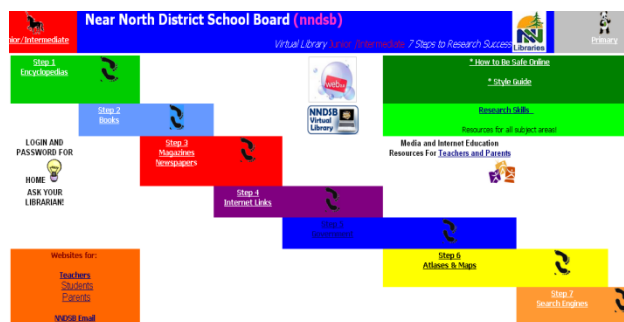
Near North District School Board (nndsb)

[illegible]nior/Intermediate

Virtual Library Junior /Intermediate 7 Steps to Research Success

Libraries

Primary

Step 1
Encyclopedias

Step 2
Books

Step 3
Magazines
Newspapers

Step 4
Internet Links

Step 5
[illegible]

Step 6
Atlases & Maps

Step 7
Search Engines

LOGIN AND PASSWORD FOR HOME ASK YOUR LIBRARIAN!

NNDSB Virtual Library

* How to Be Safe Online

* Style Guide

Research Skills

Resources for all subject areas!

Media and Internet Education Resources For Teachers and Parents

Websites for:

Teachers
Students
Parents

NNDSB Email